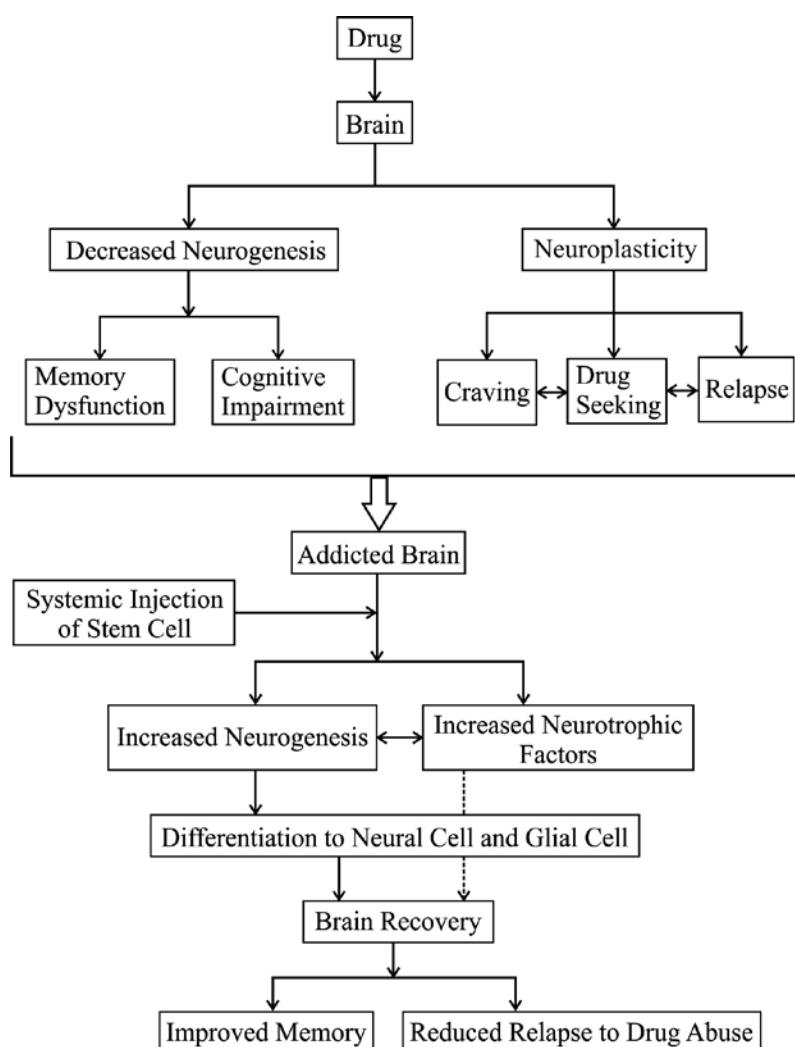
Drug

Brain

Decreased Neurogenesis

Neuroplasticity

Memory Dysfunction

Cognitive Impairment

Craving

Drug Seeking

Relapse

Addicted Brain

Systemic Injection of Stem Cell

Increased Neurogenesis

Increased Neurotrophic Factors

Differentiation to Neural Cell and Glial Cell

Brain Recovery

Improved Memory

Reduced Relapse to Drug Abuse